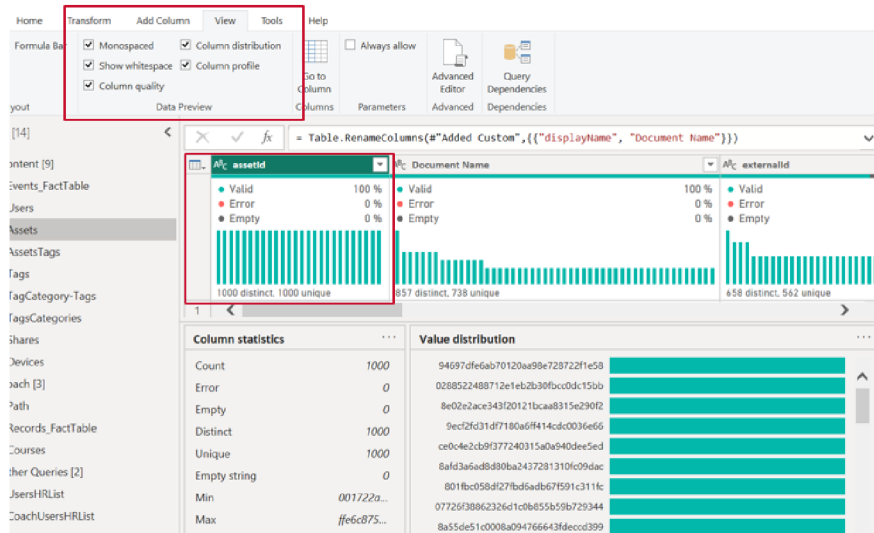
Home Transform Add Column View Tools Help

Formula Ba

Monospaced
Show whitespace
Column quality
Column distribution
Column profile
Data Preview

Go to Column
Columns

Always allow
Parameters

Advanced Editor
Advanced

Query Dependencies
Dependencies

yout

[14]

ontent [9]
Events_FactTable
Jsers
Assets
AssetsTags
Tags
TagCategory-Tags
TagsCategories
Shares
Devices
oach [3]
Path
Records_FactTable
Courses
ther Queries [2]
UsersHRList
CoachUsersHRList

= Table.RenameColumns(#"Added Custom",{{"displayName", "Document Name"}})

assetId
Valid 100 %
Error 0 %
Empty 0 %
1000 distinct, 1000 unique

Document Name
Valid 100 %
Error 0 %
Empty 0 %
857 distinct, 738 unique

externalId
Valid
Error
Empty
658 distinct, 562 unique

1

Column statistics

| | |
|---|---|
| Count | 1000 |
| Error | 0 |
| Empty | 0 |
| Distinct | 1000 |
| Unique | 1000 |
| Empty string | 0 |
| Min | 001722a... |
| Max | ffe6c875... |

Value distribution

94697dfe6ab70120aa98e728722f1e58
0288522488712e1eb2b30fbcc0dc15bb
8e02e2ace343f20121bcaa8315e290f2
9ecf2fd31df7180a6ff414cdc0036e66
ce0c4e2cb9f377240315a0a940dee5ed
8afd3a6ad8d80ba2437281310fc09dac
801fbc058df27fbd6adb67f591c311fc
07726f38862326d1c0b855b59b729344
8a55de51c0008a094766643fdeccd399